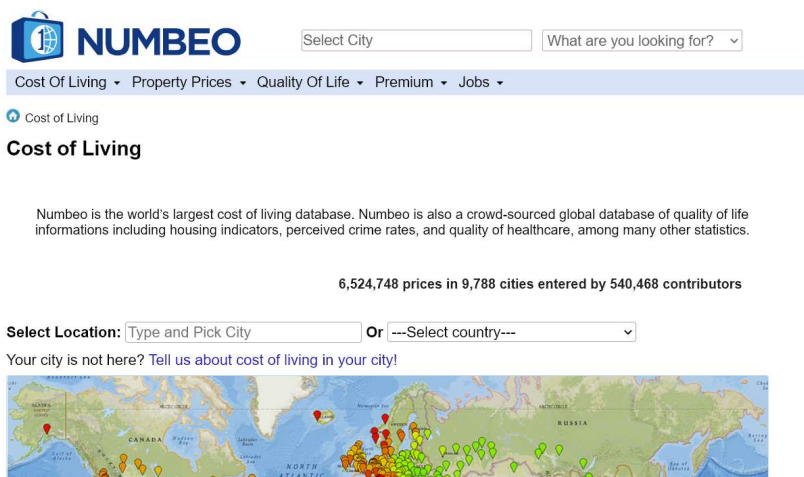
NUMBEO

Select City

What are you looking for?

Cost Of Living ▾ Property Prices ▾ Quality Of Life ▾ Premium ▾ Jobs ▾

Cost of Living

Cost of Living

Numbeo is the world's largest cost of living database. Numbeo is also a crowd-sourced global database of quality of life informations including housing indicators, perceived crime rates, and quality of healthcare, among many other statistics.

6,524,748 prices in 9,788 cities entered by 540,468 contributors

Select Location: Type and Pick City Or ---Select country---

Your city is not here? Tell us about cost of living in your city!

CANADA

RUSSIA

NORTH ATLANTIC